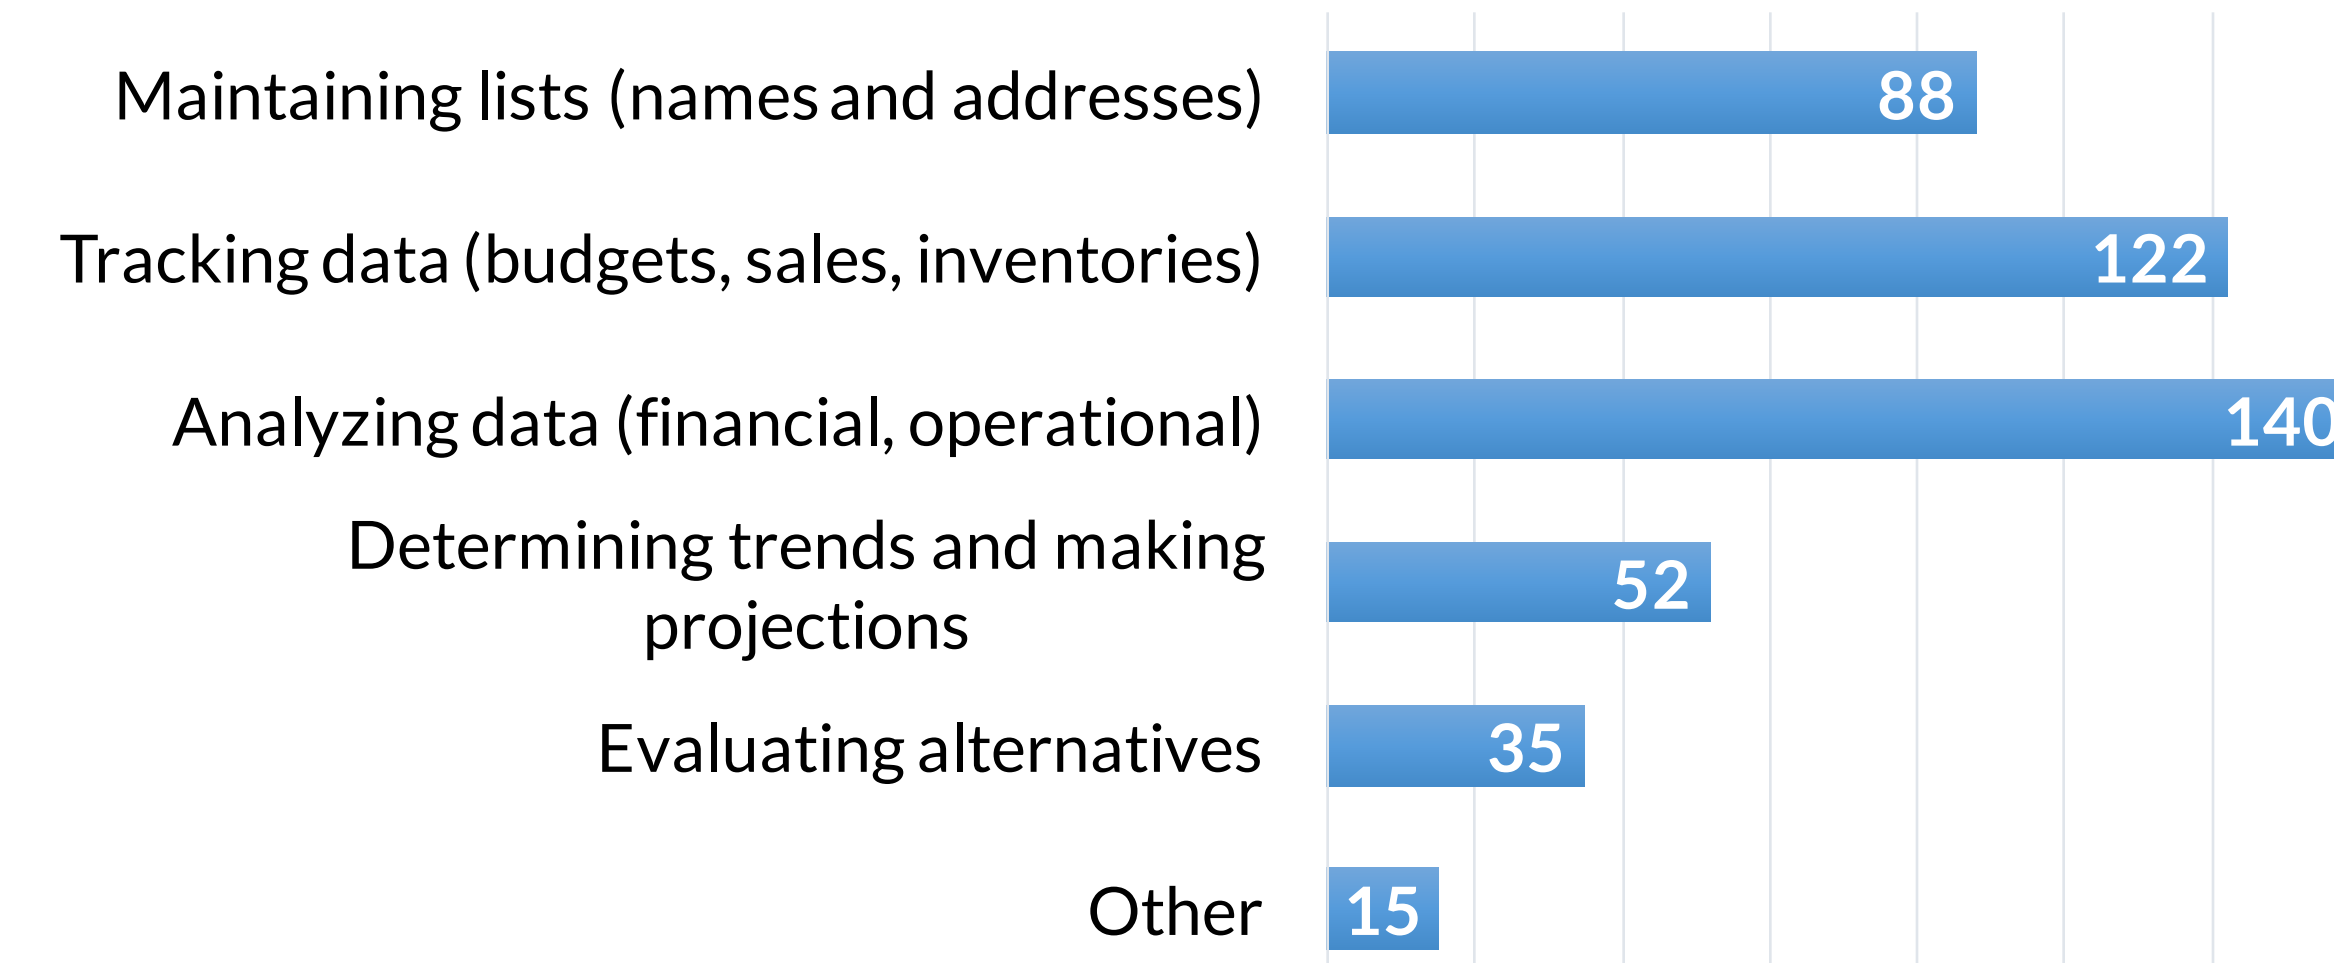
Maintaining lists (names and addresses) 88

Tracking data (budgets, sales, inventories) 122

Analyzing data (financial, operational) 140

Determining trends and making projections 52

Evaluating alternatives 35

Other 15